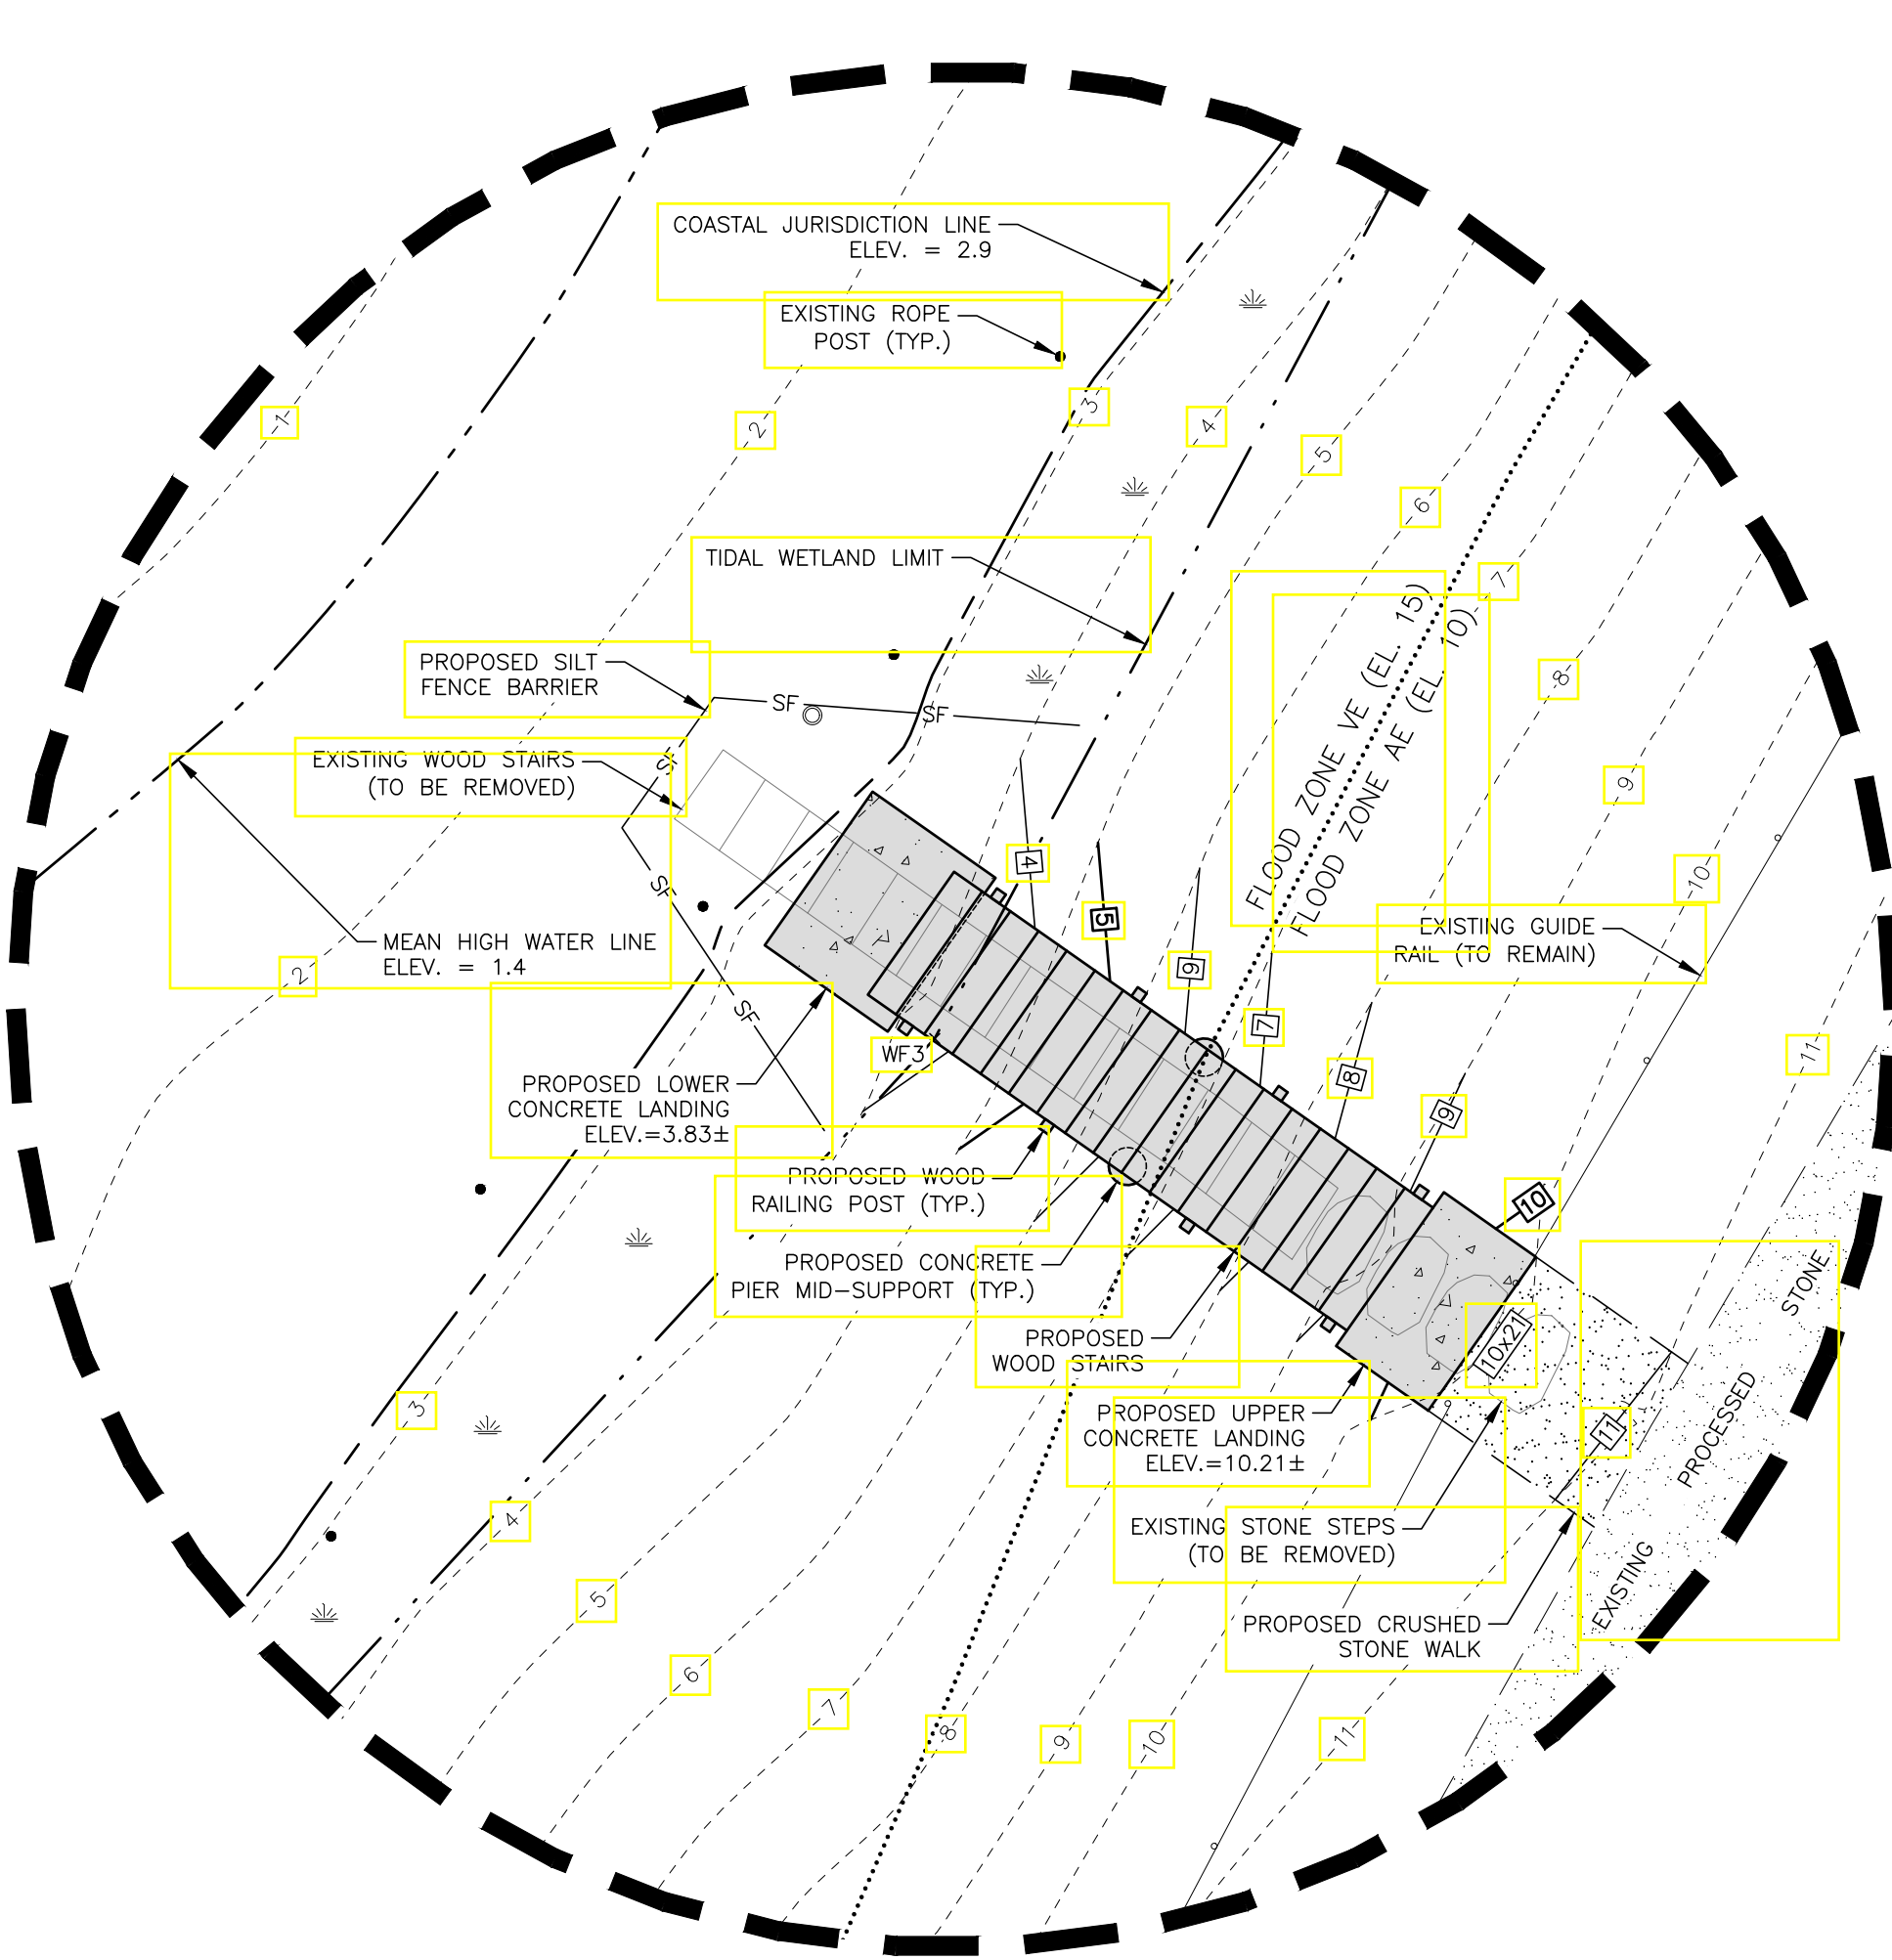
COASTAL JURISDICTION LINE
ELEV. = 2.9

EXISTING ROPE
POST (TYP.)

1
2
3
4
5
6
7

TIDAL WETLAND LIMIT

PROPOSED SILT
FENCE BARRIER

SF
SF
SF
SF
SF

EXISTING WOOD STAIRS
(TO BE REMOVED)

FLOOD ZONE VE (EL. 15)
FLOOD ZONE AE (EL. 10)

8
9
10

MEAN HIGH WATER LINE
ELEV. = 1.4

4
5
6
7
8
9

EXISTING GUIDE
RAIL (TO REMAIN)

WF3

PROPOSED LOWER
CONCRETE LANDING
ELEV.=3.83±

PROPOSED WOOD
RAILING POST (TYP.)

PROPOSED CONCRETE
PIER MID-SUPPORT (TYP.)

PROPOSED
WOOD STAIRS

10
10x21
11

PROPOSED UPPER
CONCRETE LANDING
ELEV.=10.21±

EXISTING STONE STEPS
(TO BE REMOVED)

PROPOSED CRUSHED
STONE WALK

EXISTING PROCESSED STONE

2
3
4
5
6
7
8
9
10
11